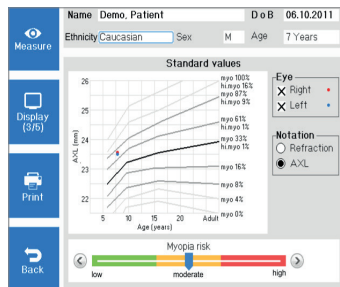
Measure

Display (3/5)

Print

Back

Name Demo, Patient
D o B 06.10.2011
Ethnicity Caucasian
Sex M
Age 7 Years

Standard values

26
25
24
23
22
AXL (mm)
5 10 15 20 Adult
Age (years)

myo 100%
hi.myo 15%
hi.myo 9%
myo 87%
hi.myo 5%
myo 61%
hi.myo 1%
myo 33%
hi.myo 1%
myo 16%
myo 8%
myo 4%
myo 0%

Eye
Right
Left

Notation
Refraction
AXL

Myopia risk
low
moderate
high